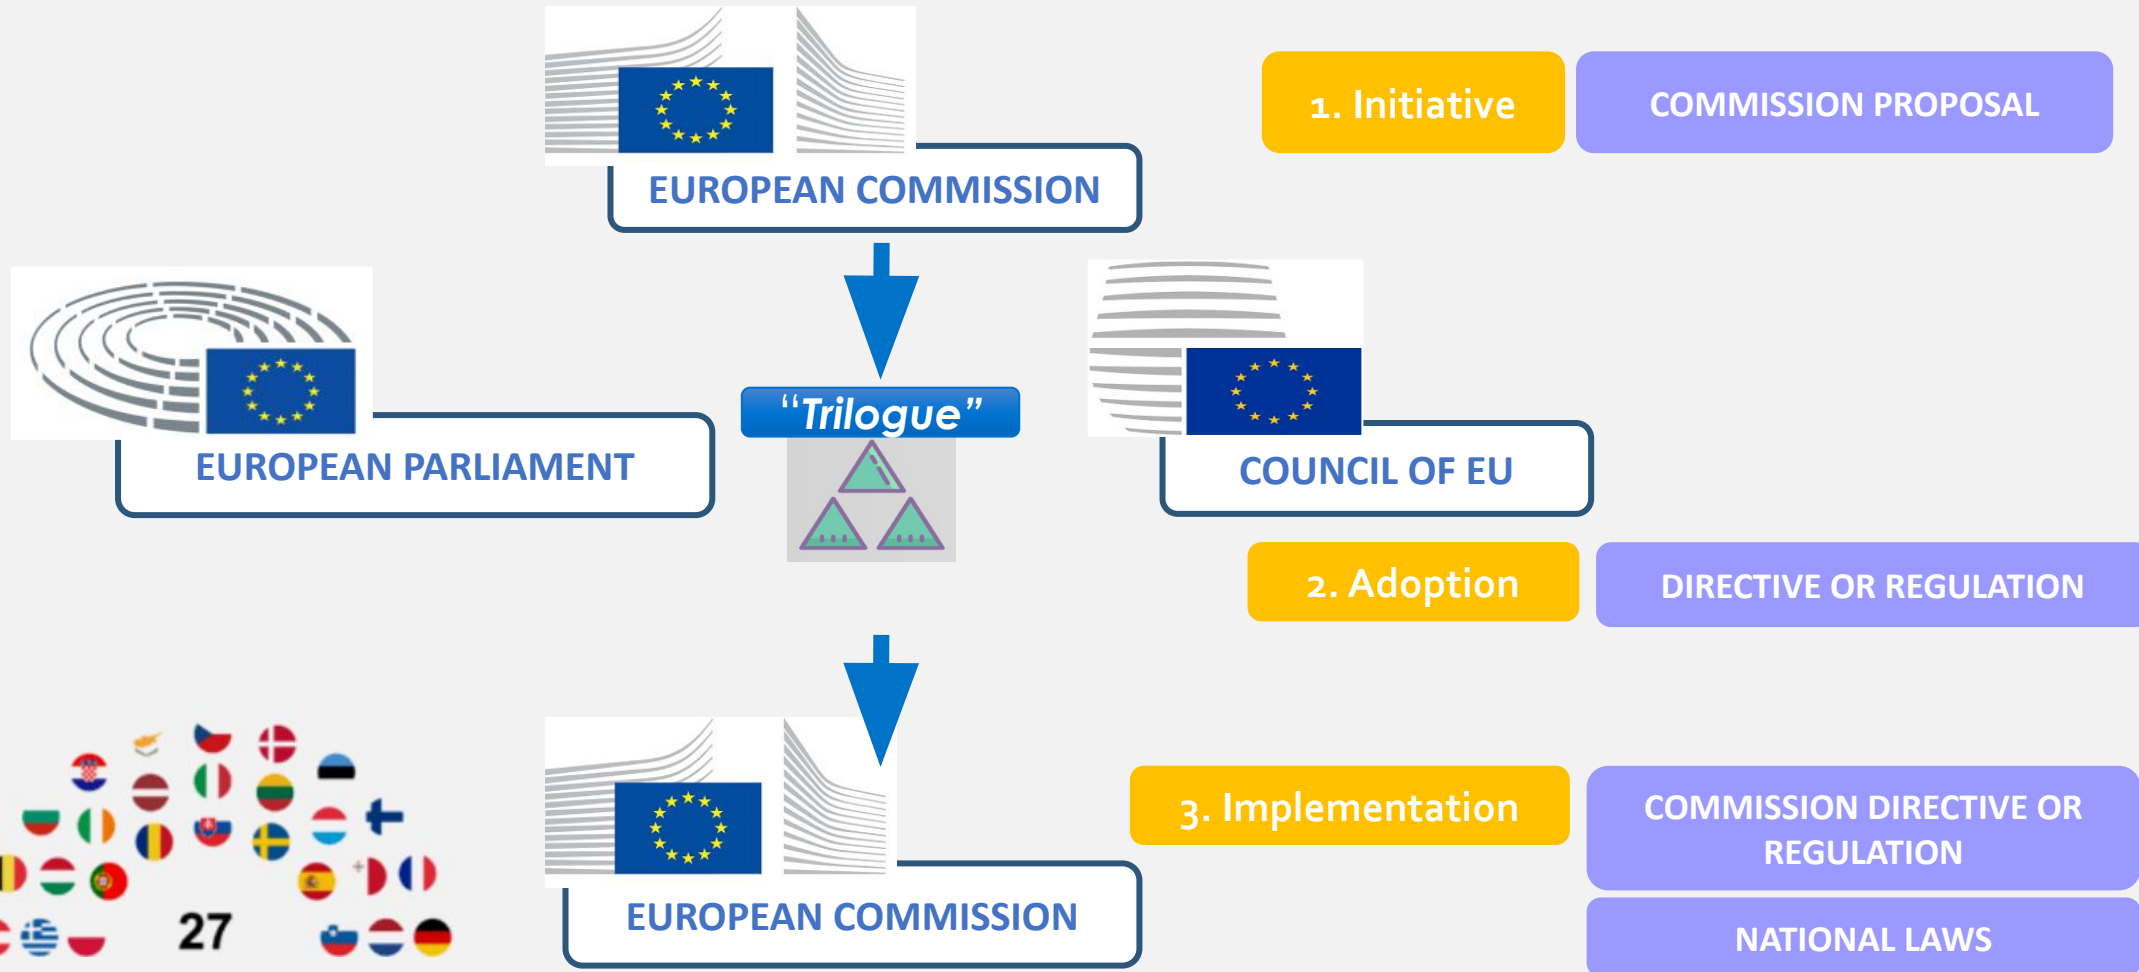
EUROPEAN COMMISSION

1. Initiative

COMMISSION PROPOSAL

EUROPEAN PARLIAMENT

"Trilogue"

COUNCIL OF EU

2. Adoption

DIRECTIVE OR REGULATION

27

EUROPEAN COMMISSION

3. Implementation

COMMISSION DIRECTIVE OR REGULATION

NATIONAL LAWS